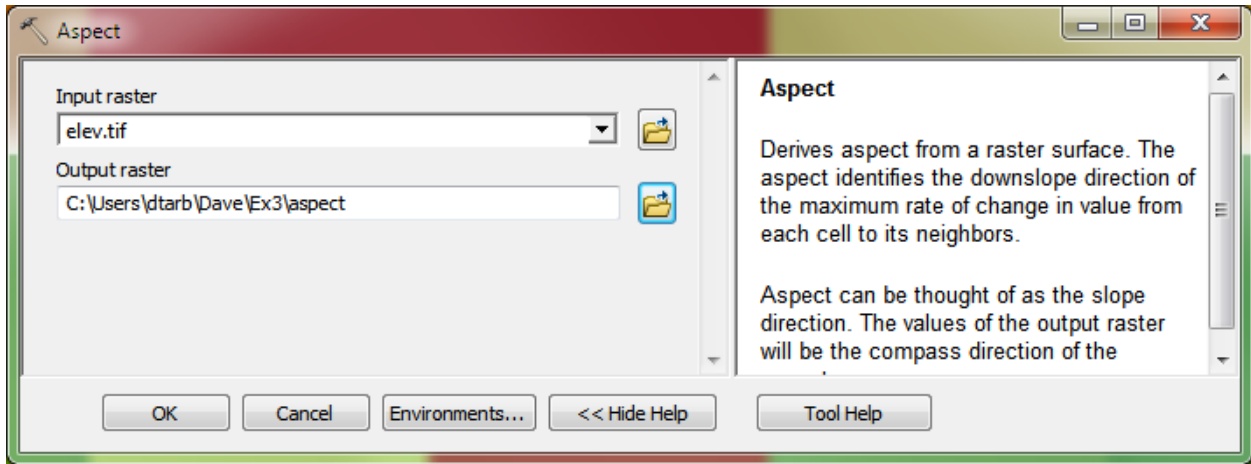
Aspect

Input raster
elev.tif
Output raster
C:\Users\dtarb\Dave\Ex3\aspect

Aspect

Derives aspect from a raster surface. The aspect identifies the downslope direction of the maximum rate of change in value from each cell to its neighbors.

Aspect can be thought of as the slope direction. The values of the output raster will be the compass direction of the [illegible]

OK Cancel Environments... << Hide Help Tool Help